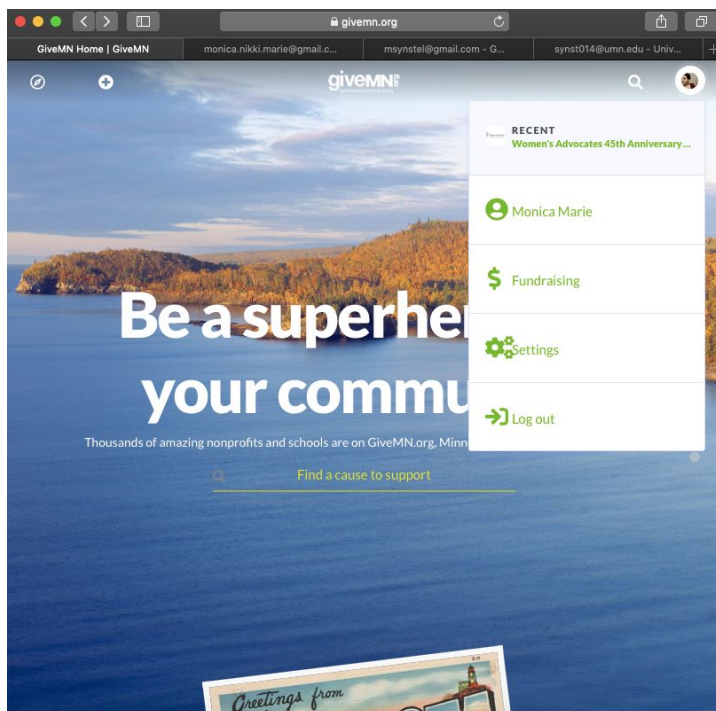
givemn.org

GiveMN Home | GiveMN
monica.nikki.marie@gmail.c...
msynstel@gmail.com - G...
synst014@umn.edu - Univ...

giveMN

RECENT
Women's Advocates 45th Anniversary...

Monica Marie

Fundraising

Settings

Log out

Be a superher

your commu

Thousands of amazing nonprofits and schools are on GiveMN.org. Minn

Find a cause to support

Greetings from